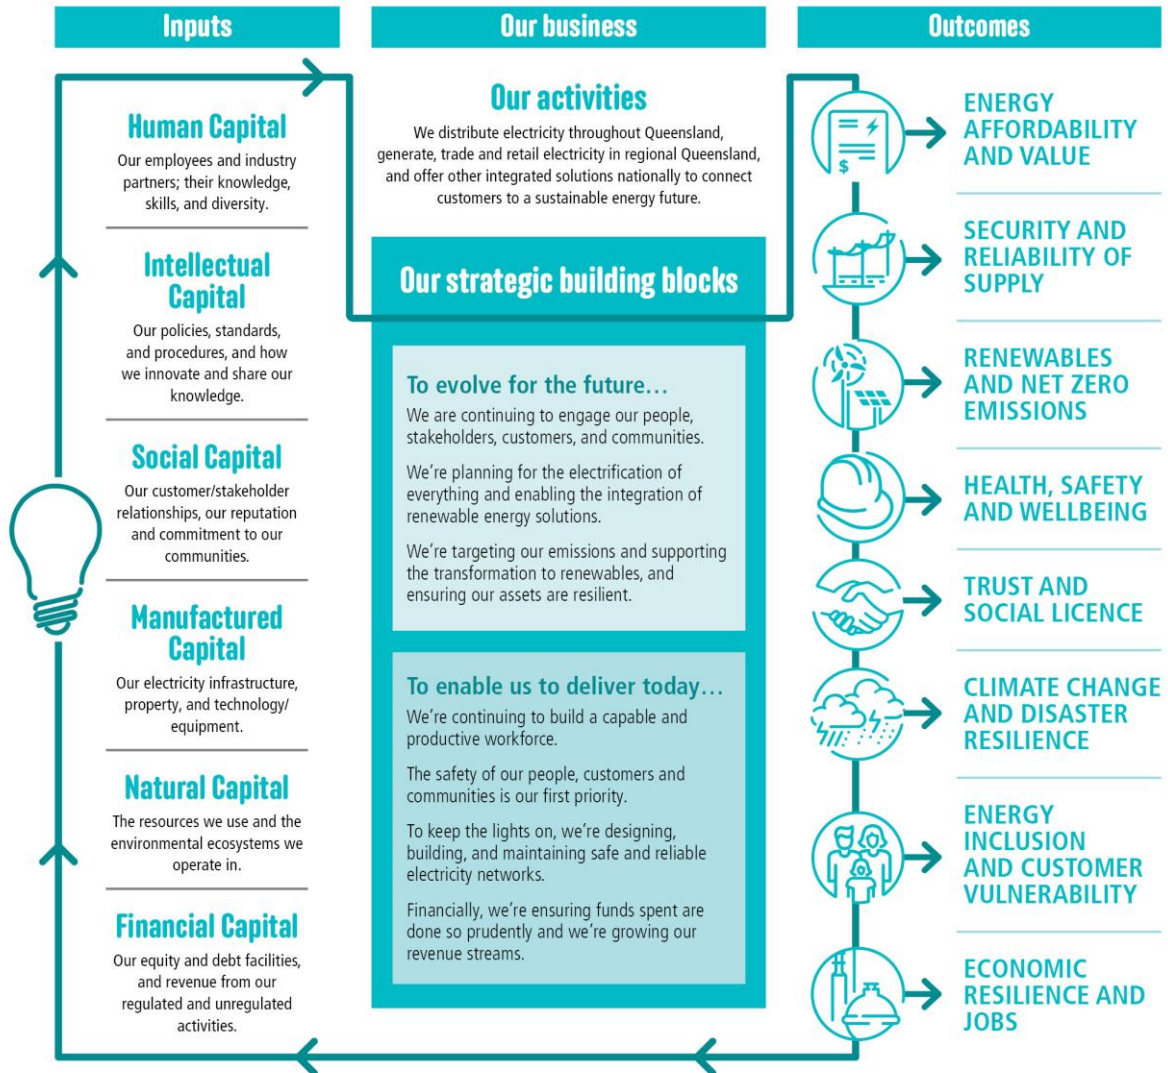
Inputs

Our business

Outcomes

Human Capital
Our employees and industry partners; their knowledge, skills, and diversity.

Intellectual Capital
Our policies, standards, and procedures, and how we innovate and share our knowledge.

Social Capital
Our customer/stakeholder relationships, our reputation and commitment to our communities.

Manufactured Capital
Our electricity infrastructure, property, and technology/ equipment.

Natural Capital
The resources we use and the environmental ecosystems we operate in.

Financial Capital
Our equity and debt facilities, and revenue from our regulated and unregulated activities.

Our activities
We distribute electricity throughout Queensland, generate, trade and retail electricity in regional Queensland, and offer other integrated solutions nationally to connect customers to a sustainable energy future.

Our strategic building blocks

To evolve for the future…
We are continuing to engage our people, stakeholders, customers, and communities.

We're planning for the electrification of everything and enabling the integration of renewable energy solutions.

We're targeting our emissions and supporting the transformation to renewables, and ensuring our assets are resilient.

To enable us to deliver today…
We're continuing to build a capable and productive workforce.

The safety of our people, customers and communities is our first priority.

To keep the lights on, we're designing, building, and maintaining safe and reliable electricity networks.

Financially, we're ensuring funds spent are done so prudently and we're growing our revenue streams.

ENERGY AFFORDABILITY AND VALUE

SECURITY AND RELIABILITY OF SUPPLY

RENEWABLES AND NET ZERO EMISSIONS

HEALTH, SAFETY AND WELLBEING

TRUST AND SOCIAL LICENCE

CLIMATE CHANGE AND DISASTER RESILIENCE

ENERGY INCLUSION AND CUSTOMER VULNERABILITY

ECONOMIC RESILIENCE AND JOBS